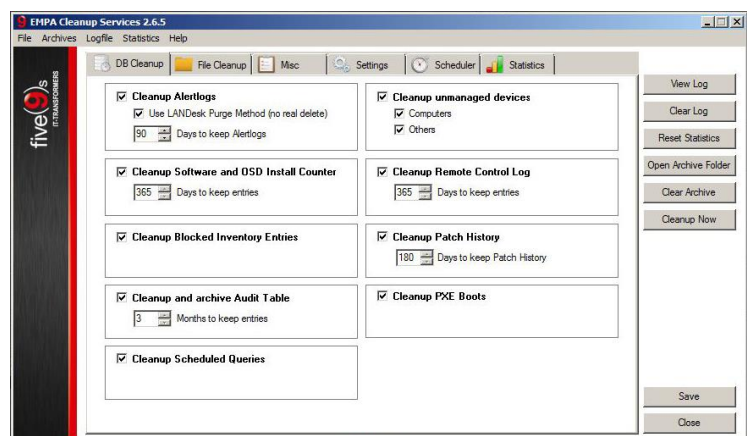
EMPA Cleanup Services 2.6.5

File Archives Logfile Statistics Help

five9s IT-TRANSFORMERS

DB Cleanup | File Cleanup | Misc | Settings | Scheduler | Statistics

☑ Cleanup Alertlogs
☑ Use LANDesk Purge Method (no real delete)
90 Days to keep Alertlogs

☑ Cleanup unmanaged devices
☑ Computers
☑ Others

☑ Cleanup Software and OSD Install Counter
365 Days to keep entries

☑ Cleanup Remote Control Log
365 Days to keep entries

☑ Cleanup Blocked Inventory Entries

☑ Cleanup Patch History
180 Days to keep Patch History

☑ Cleanup and archive Audit Table
3 Months to keep entries

☑ Cleanup PXE Boots

☑ Cleanup Scheduled Queries

View Log
Clear Log
Reset Statistics
Open Archive Folder
Clear Archive
Cleanup Now

Save
Close